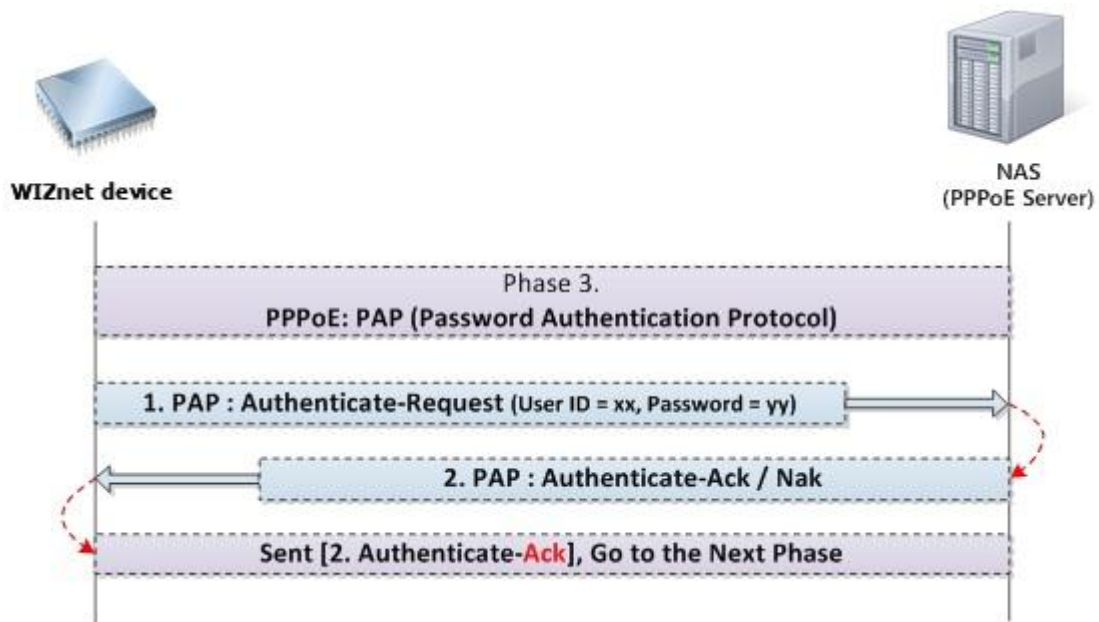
WIZnet device

NAS
(PPPoE Server)

Phase 3.
PPPoE: PAP (Password Authentication Protocol)

1. PAP : Authenticate-Request (User ID = xx, Password = yy)

2. PAP : Authenticate-Ack / Nak

Sent [2. Authenticate-Ack], Go to the Next Phase